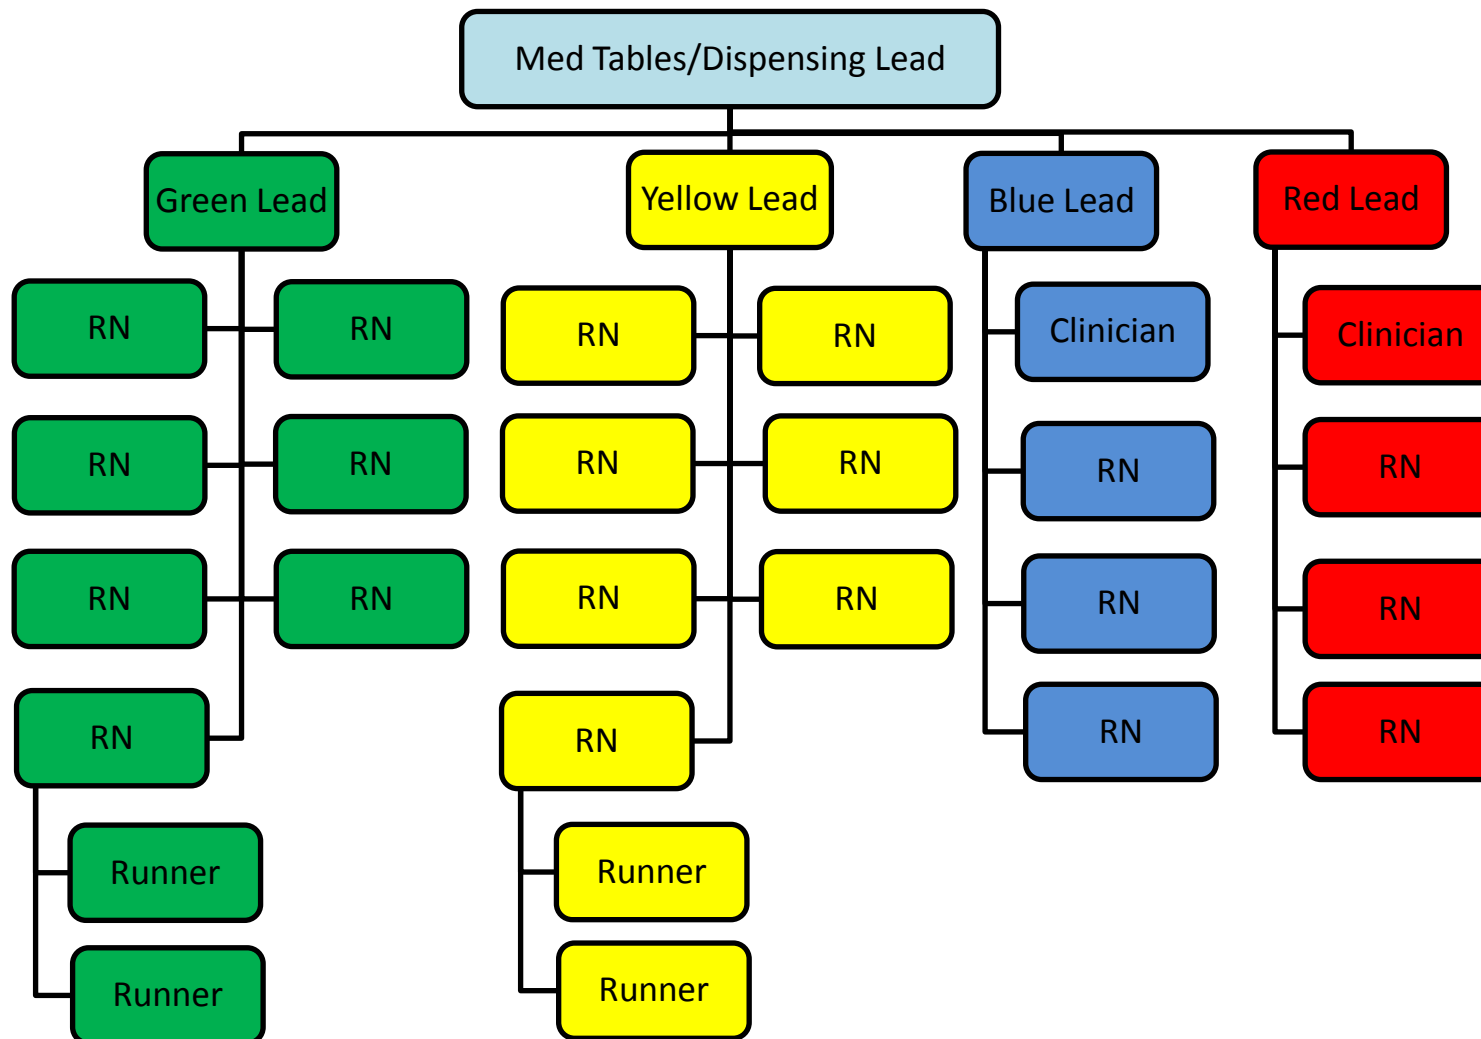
Med Tables/Dispensing Lead

Green Lead

RN

RN

RN

RN

RN

RN

RN

Runner

Runner

Yellow Lead

RN

RN

RN

RN

RN

RN

RN

Runner

Runner

Blue Lead

Clinician

RN

RN

RN

Red Lead

Clinician

RN

RN

RN